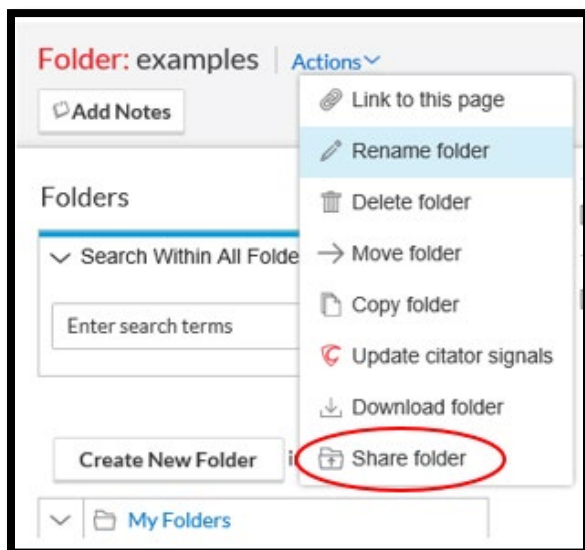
Folder: examples | Actions

Add Notes

Folders

Search Within All Folde

Enter search terms

Create New Folder i

My Folders

Link to this page

Rename folder

Delete folder

Move folder

Copy folder

Update citator signals

Download folder

Share folder